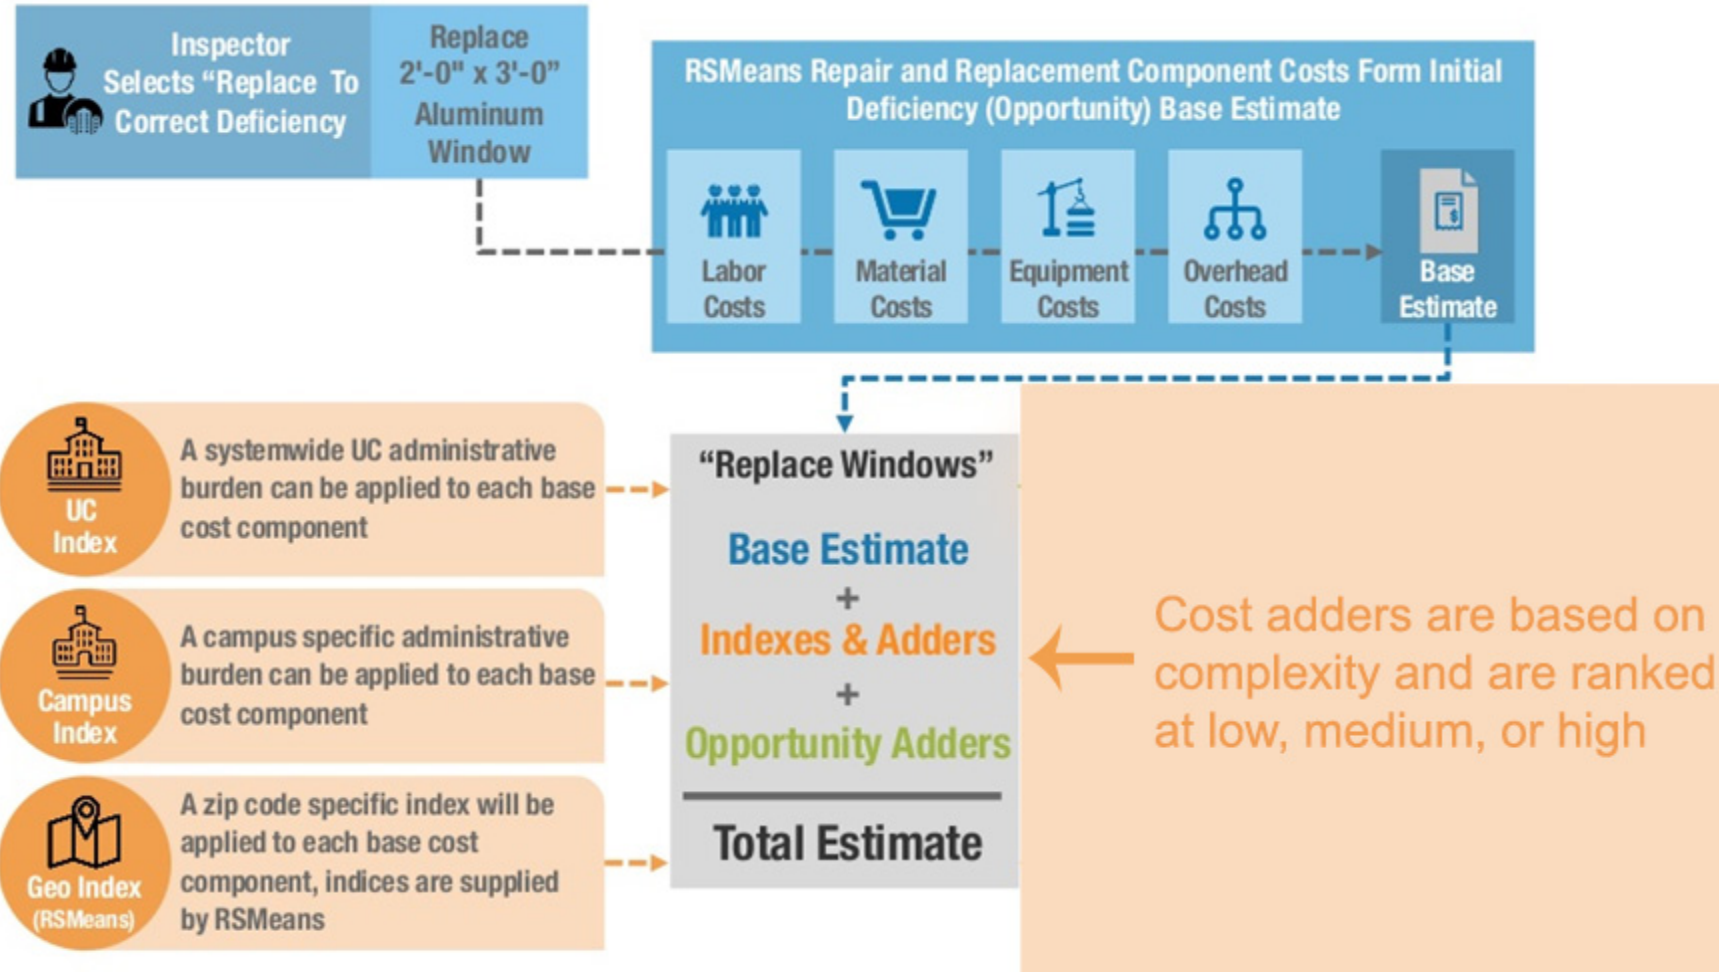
Inspector Selects "Replace To Correct Deficiency

Replace 2'-0" x 3'-0" Aluminum Window

RSMeans Repair and Replacement Component Costs Form Initial Deficiency (Opportunity) Base Estimate

Labor Costs

Material Costs

Equipment Costs

Overhead Costs

Base Estimate

UC Index

A systemwide UC administrative burden can be applied to each base cost component

Campus Index

A campus specific administrative burden can be applied to each base cost component

Geo Index (RSMeans)

A zip code specific index will be applied to each base cost component, indices are supplied by RSMeans

"Replace Windows"

Base Estimate

+

Indexes & Adders

+

Opportunity Adders

Total Estimate

Cost adders are based on complexity and are ranked at low, medium, or high